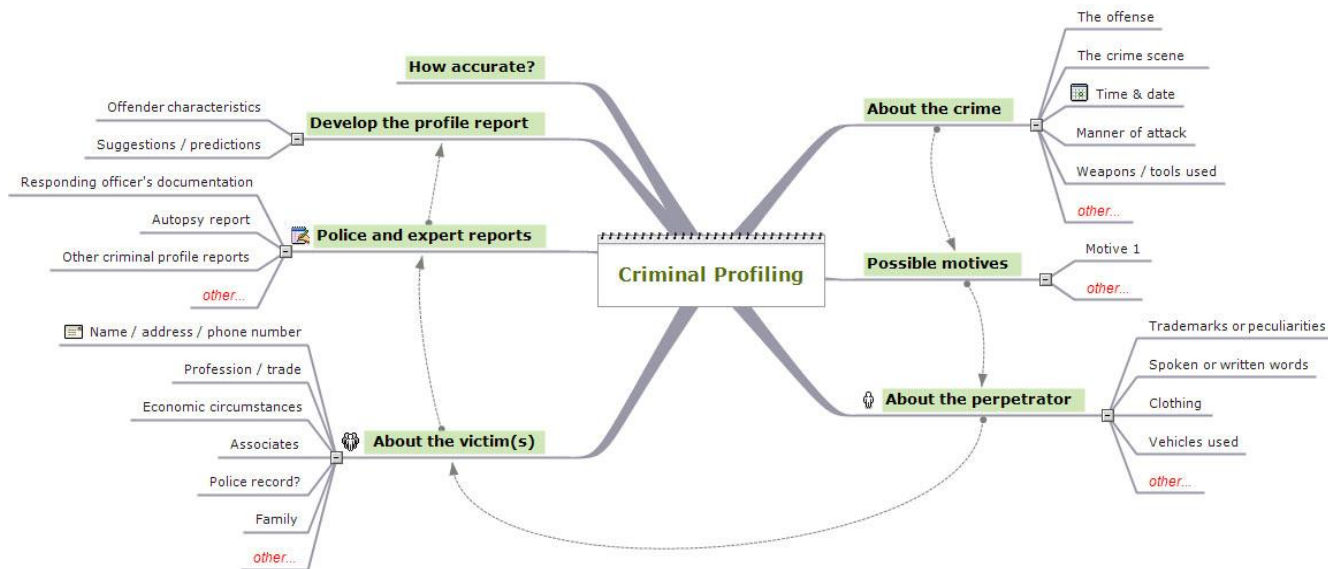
Criminal Profiling

How accurate?

Develop the profile report
Offender characteristics
Suggestions / predictions

Police and expert reports
Responding officer's documentation
Autopsy report
Other criminal profile reports
other...

About the victim(s)
Name / address / phone number
Profession / trade
Economic circumstances
Associates
Police record?
Family
other...

About the crime
The offense
The crime scene
Time & date
Manner of attack
Weapons / tools used
other...

Possible motives
Motive 1
other...

About the perpetrator
Trademarks or peculiarities
Spoken or written words
Clothing
Vehicles used
other...